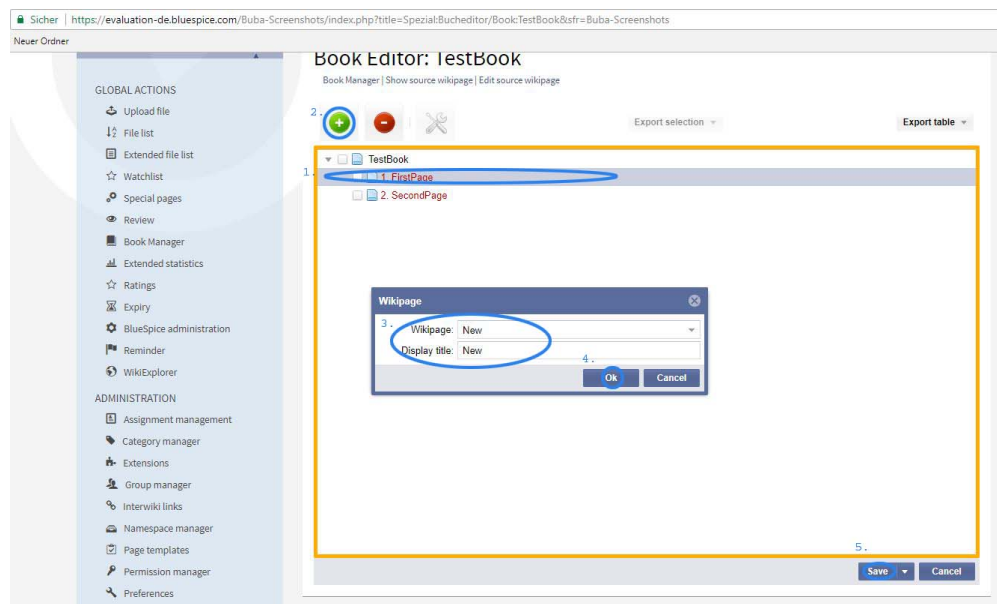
Sicher | https://evaluation-de.bluespice.com/Buba-Screenshots/index.php?title=Spezial:Bucheditor/Book:TestBook&sfr=Buba-Screenshots

Neuer Ordner

GLOBAL ACTIONS
Upload file
File list
Extended file list
Watchlist
Special pages
Review
Book Manager
Extended statistics
Ratings
Expiry
BlueSpice administration
Reminder
WikiExplorer

ADMINISTRATION
Assignment management
Category manager
Extensions
Group manager
Interwiki links
Namespace manager
Page templates
Permission manager
Preferences

Book Editor: TestBook
Book Manager | Show source wikipage | Edit source wikipage

2.

Export selection

Export table

TestBook
1.
1. FirstPage
2. SecondPage

Wikipage
3.
Wikipage: New
Display title: New
4.
Ok
Cancel

5.
Save
Cancel